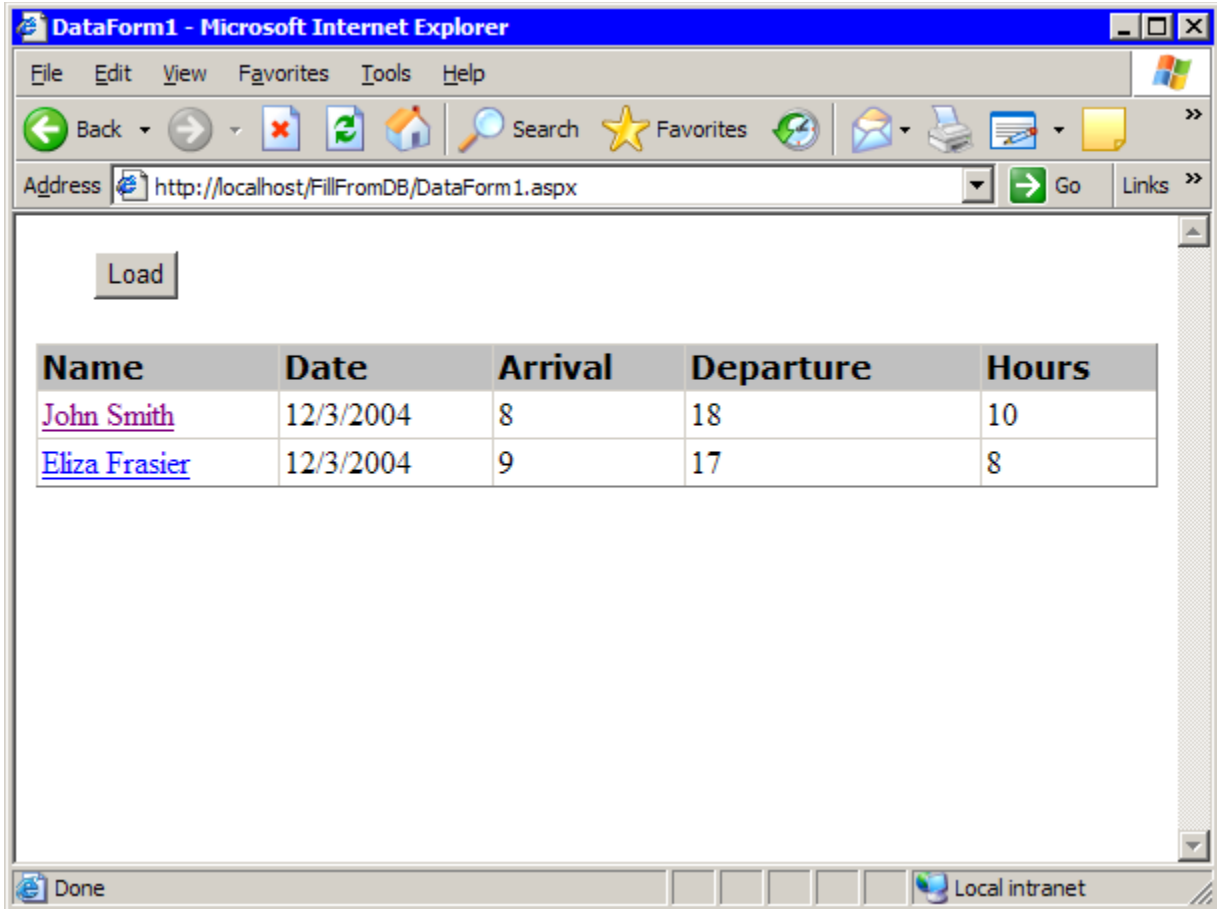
DataForm1 - Microsoft Internet Explorer

File Edit View Favorites Tools Help

Back Search Favorites

Address http://localhost/FillFromDB/DataForm1.aspx Go Links

Load

| Name | Date | Arrival | Departure | Hours |
|---|---|---|---|---|
| John Smith | 12/3/2004 | 8 | 18 | 10 |
| Eliza Frasier | 12/3/2004 | 9 | 17 | 8 |

Done Local intranet